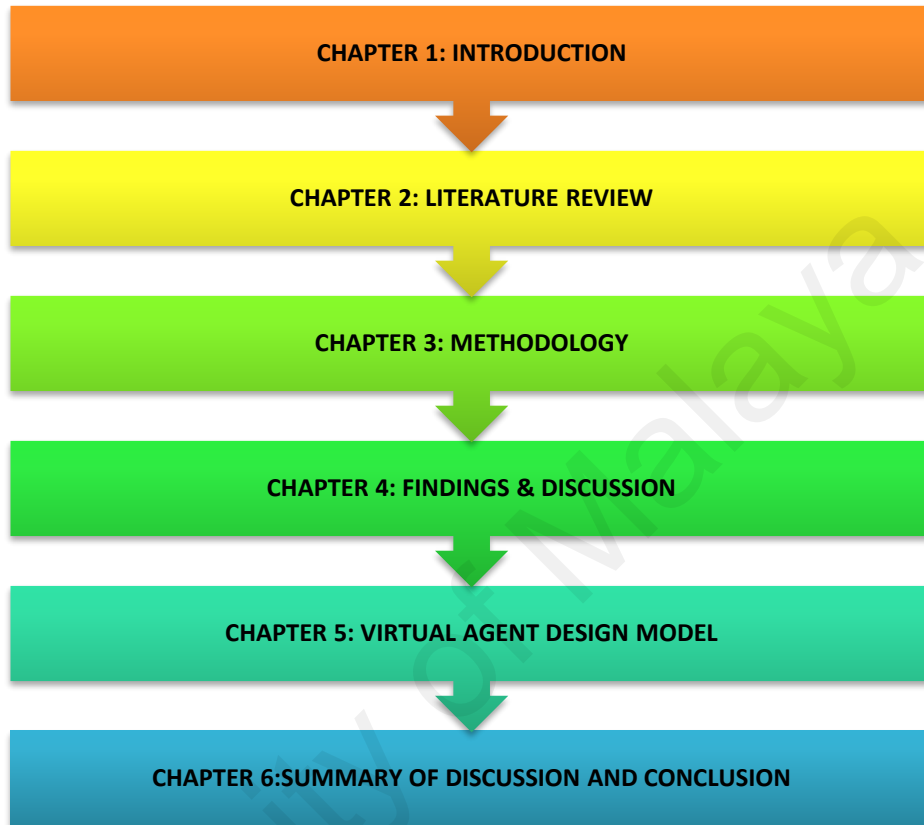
CHAPTER 1: INTRODUCTION

CHAPTER 2: LITERATURE REVIEW

CHAPTER 3: METHODOLOGY

CHAPTER 4: FINDINGS & DISCUSSION

CHAPTER 5: VIRTUAL AGENT DESIGN MODEL

CHAPTER 6:SUMMARY OF DISCUSSION AND CONCLUSION

ity of Malaya